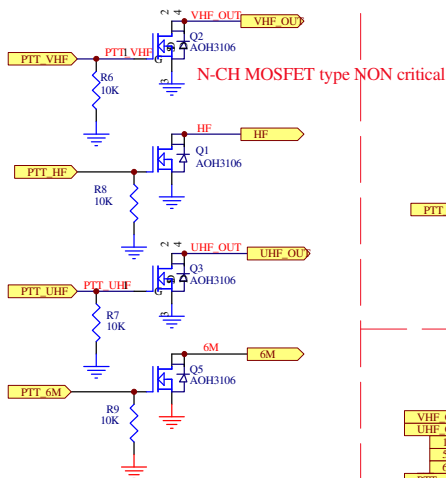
2 4
VHF_OUT
VHF_OUT
PTT_VHF
PTT_VHF
G
Q2
AOH3106
N-CH MOSFET type NON critical
R6
10K
3
HF
HF
Q1
AOH3106
PTT_HF
R8
10K
PTT
2 4
UHF_OUT
UHF_OUT
PTT_UHF
PTT_UHF
G
Q3
AOH3106
R7
10K
3
6M
6M
Q5
AOH3106
PTT_6M
R9
10K
VHF_
UHF_
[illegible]